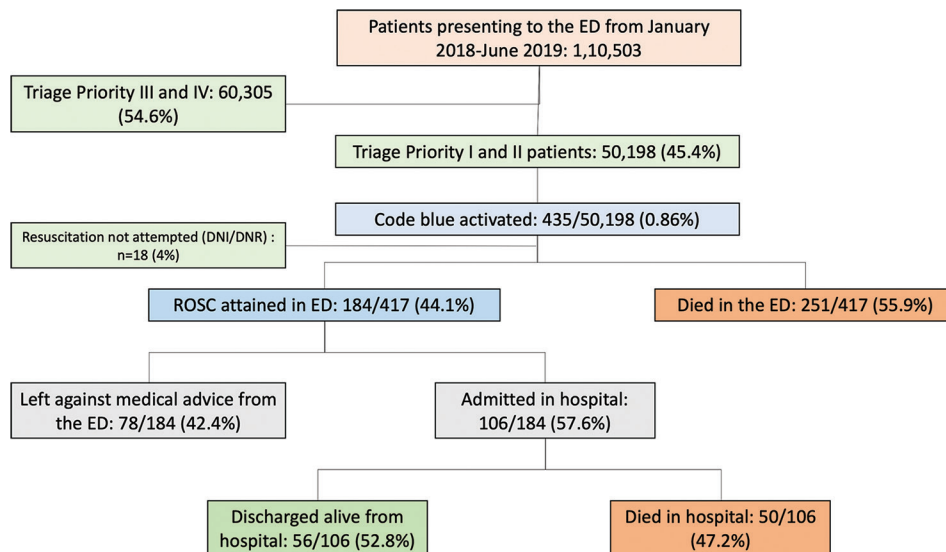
Patients presenting to the ED from January 2018-June 2019: 1,10,503

Triage Priority III and IV: 60,305 (54.6%)

Triage Priority I and II patients: 50,198 (45.4%)

Code blue activated: 435/50,198 (0.86%)

Resuscitation not attempted (DNI/DNR) : n=18 (4%)

ROSC attained in ED: 184/417 (44.1%)

Died in the ED: 251/417 (55.9%)

Left against medical advice from the ED: 78/184 (42.4%)

Admitted in hospital: 106/184 (57.6%)

Discharged alive from hospital: 56/106 (52.8%)

Died in hospital: 50/106 (47.2%)